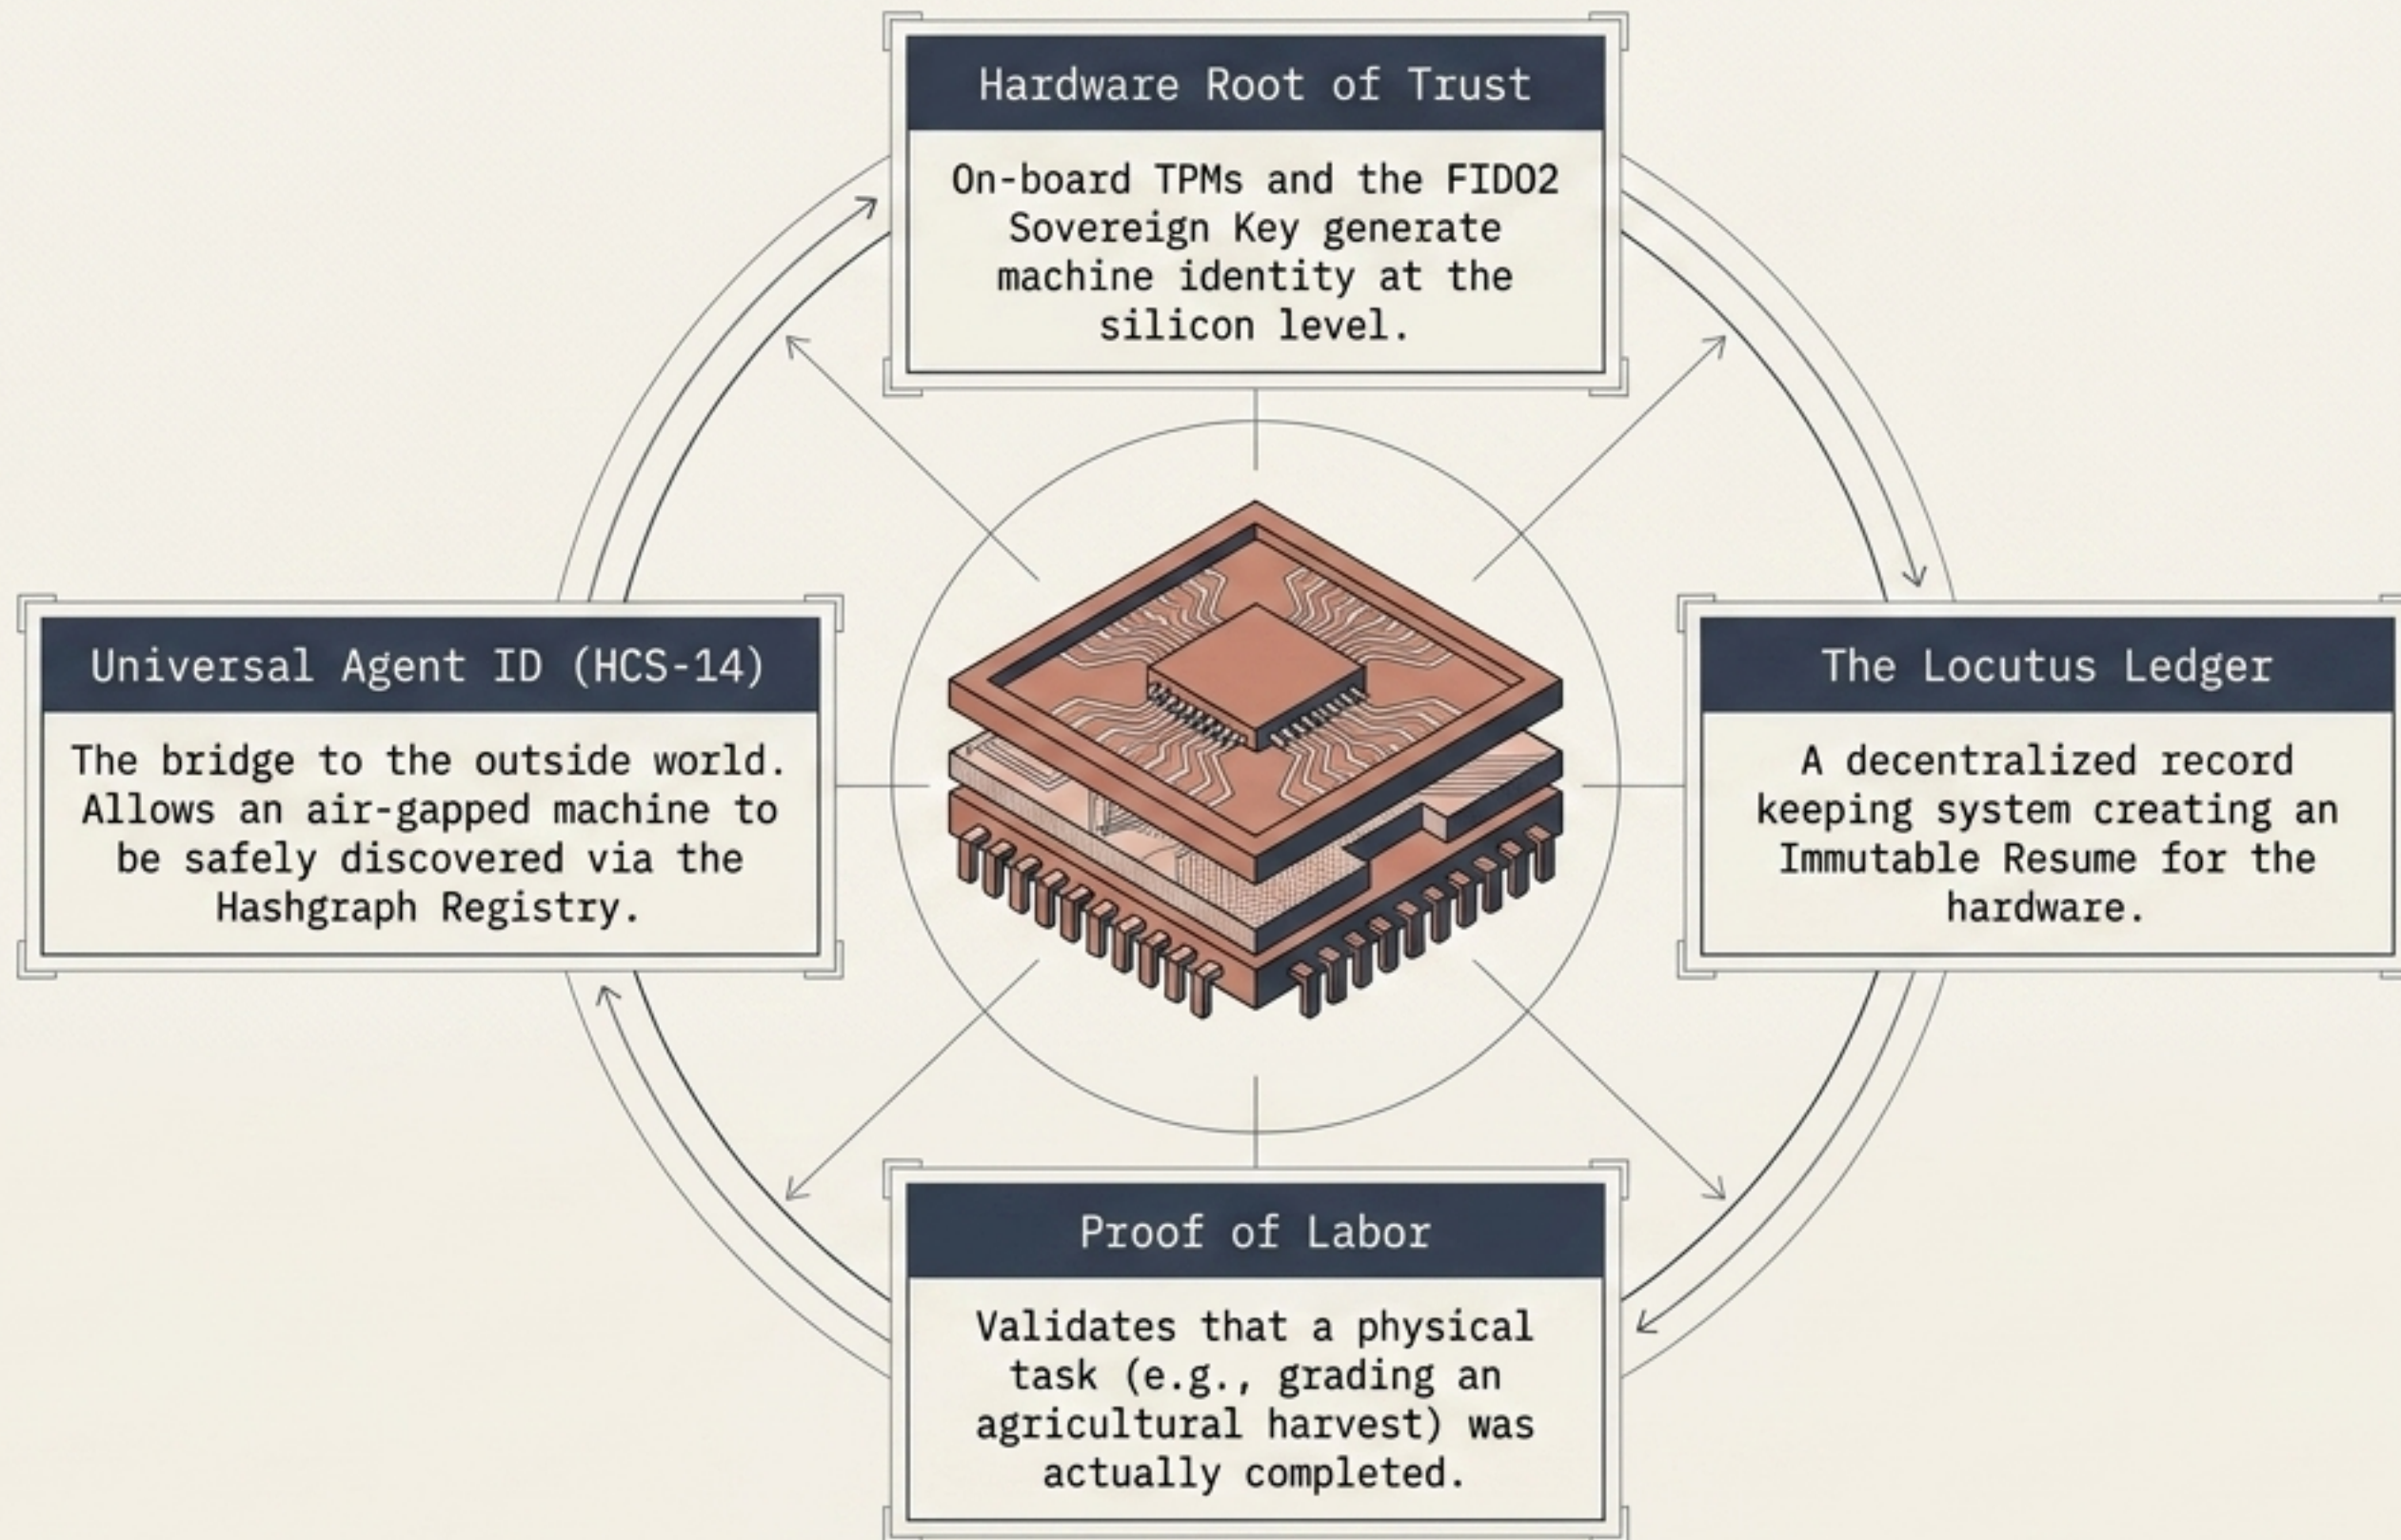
Hardware Root of Trust

On-board TPMs and the FIDO2 Sovereign Key generate machine identity at the silicon level.

Universal Agent ID (HCS-14)

The bridge to the outside world. Allows an air-gapped machine to be safely discovered via the Hashgraph Registry.

The Locutus Ledger

A decentralized record keeping system creating an Immutable Resume for the hardware.

Proof of Labor

Validates that a physical task (e.g., grading an agricultural harvest) was actually completed.